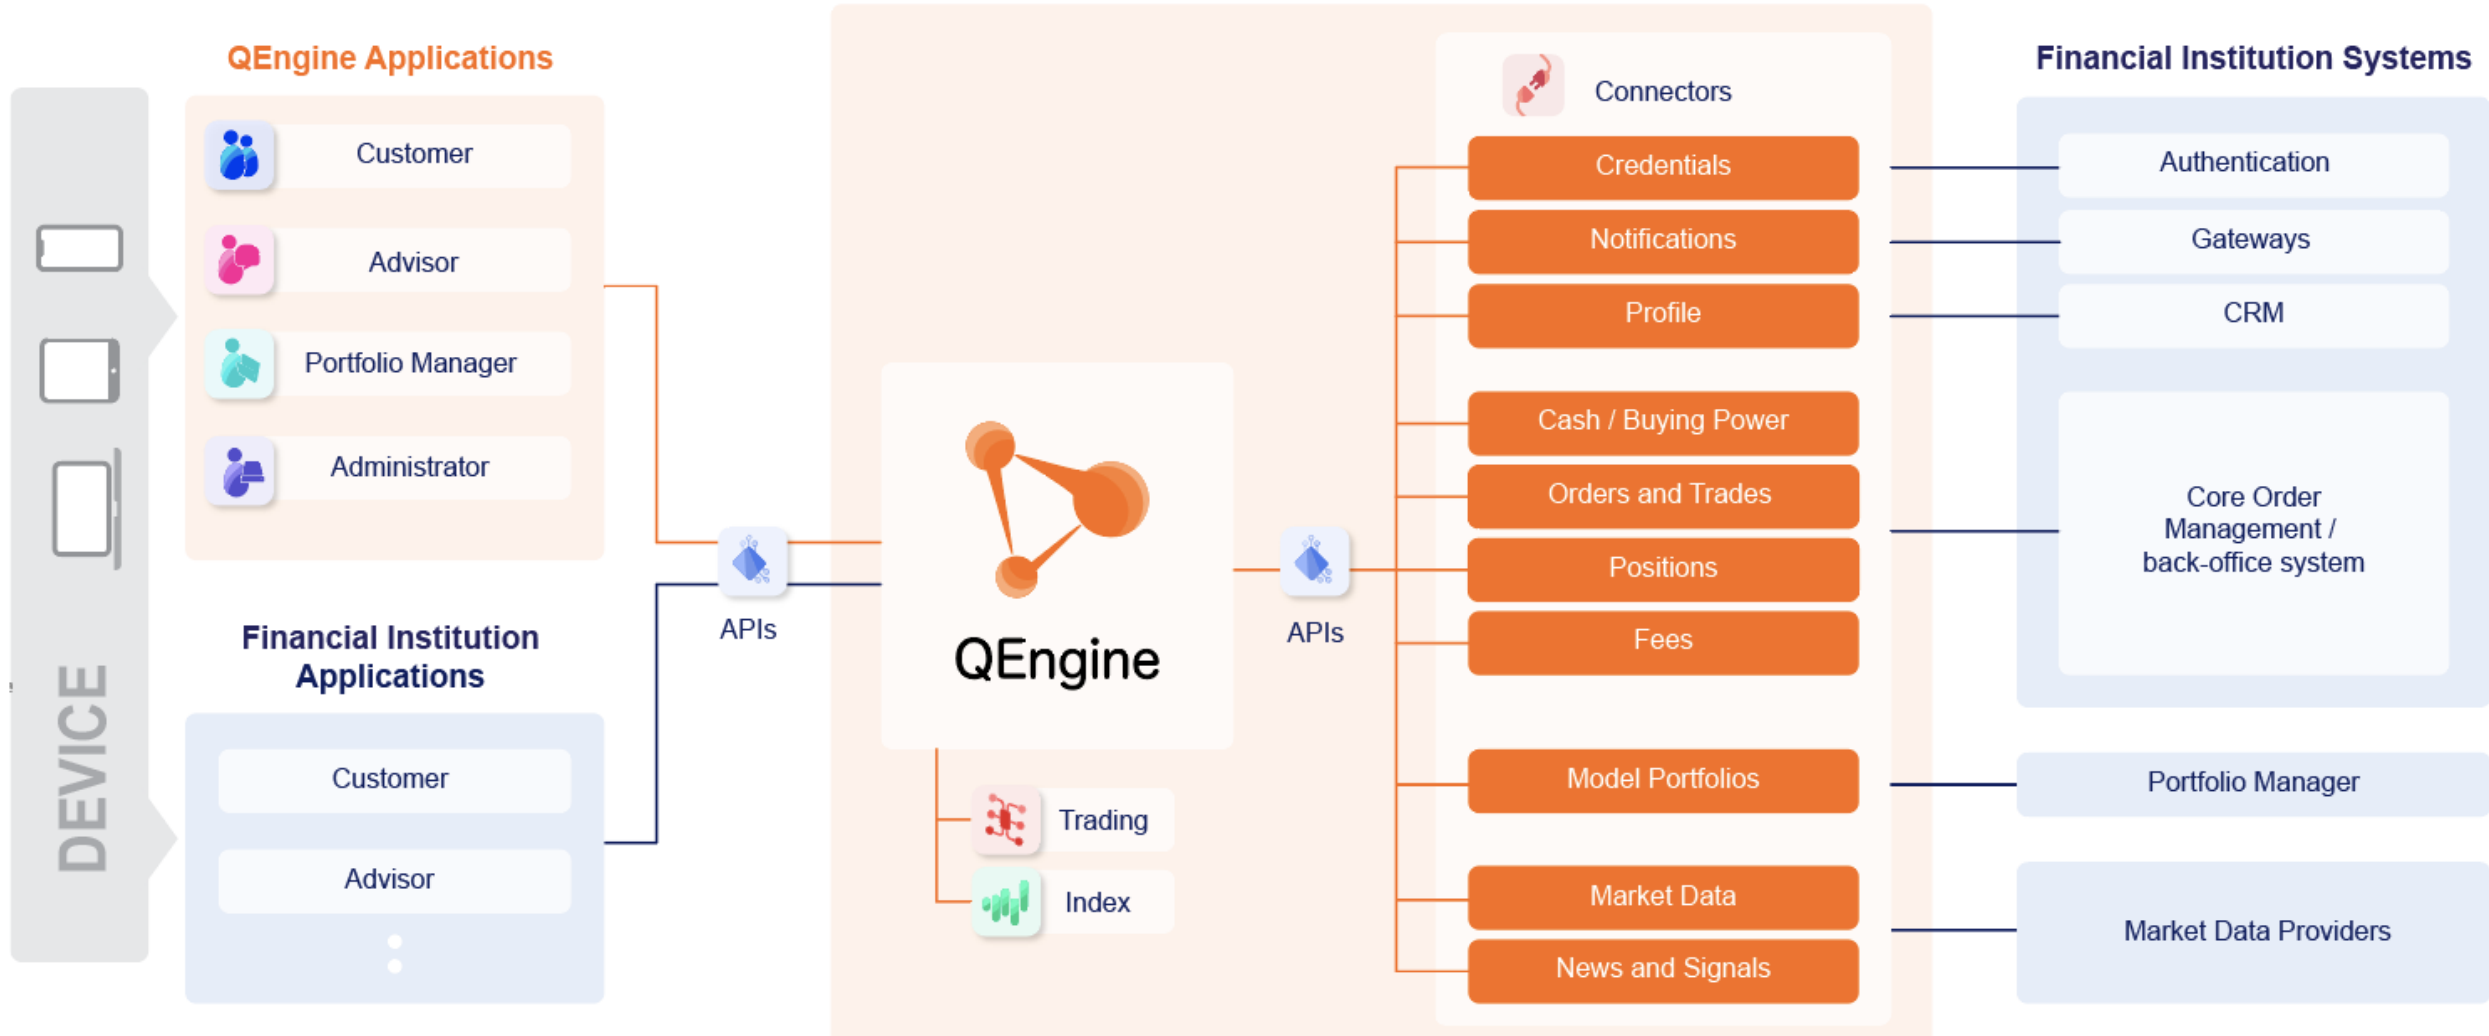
DEVICE

QEngine Applications

Customer

Advisor

Portfolio Manager

Administrator

Financial Institution Applications

Customer

Advisor

APIs

QEngine

Trading

Index

APIs

Connectors

Credentials

Notifications

Profile

Cash / Buying Power

Orders and Trades

Positions

Fees

Model Portfolios

Market Data

News and Signals

Financial Institution Systems

Authentication

Gateways

CRM

Core Order Management / back-office system

Portfolio Manager

Market Data Providers